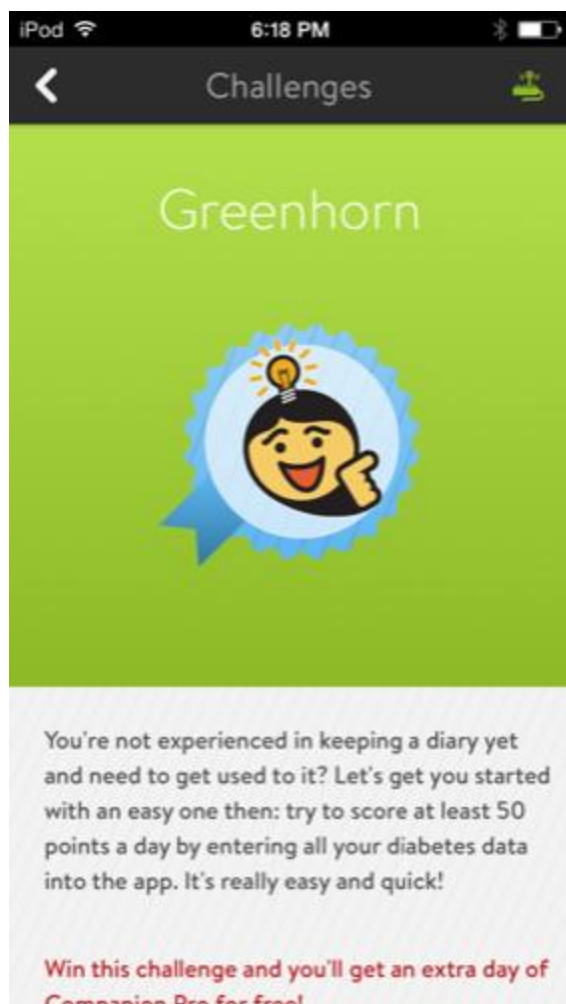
iPod 6:18 PM

Challenges

Greenhorn

You're not experienced in keeping a diary yet and need to get used to it? Let's get you started with an easy one then: try to score at least 50 points a day by entering all your diabetes data into the app. It's really easy and quick!

Win this challenge and you'll get an extra day of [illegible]